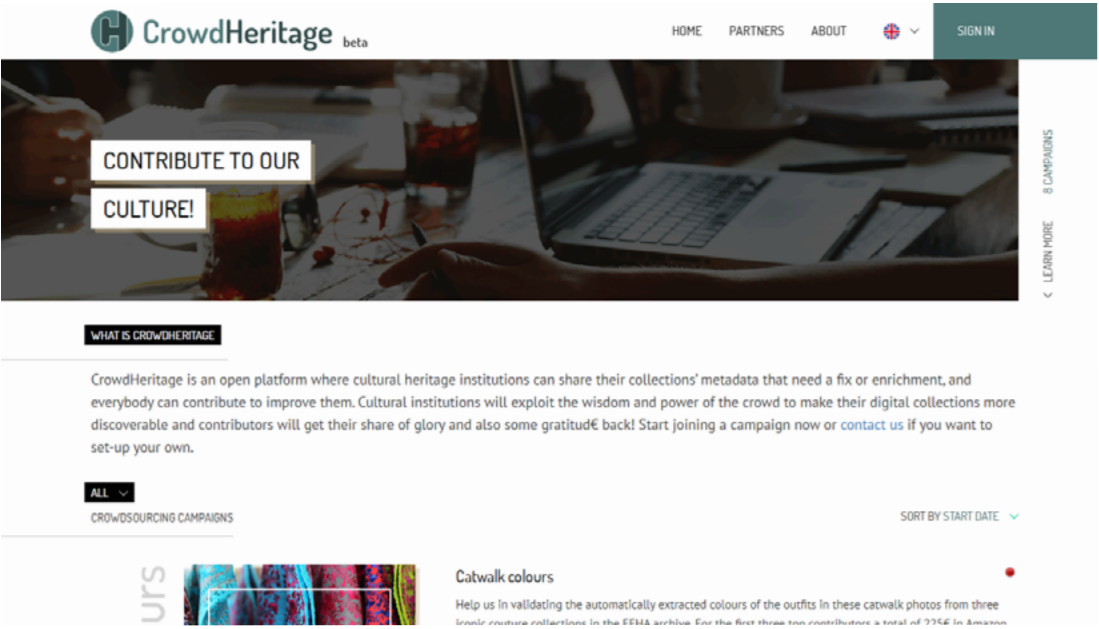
CrowdHeritage beta

HOME PARTNERS ABOUT SIGN IN

CONTRIBUTE TO OUR CULTURE!

8 CAMPAIGNS

LEARN MORE

WHAT IS CROWDHERITAGE

CrowdHeritage is an open platform where cultural heritage institutions can share their collections' metadata that need a fix or enrichment, and everybody can contribute to improve them. Cultural institutions will exploit the wisdom and power of the crowd to make their digital collections more discoverable and contributors will get their share of glory and also some gratitud€ back! Start joining a campaign now or contact us if you want to set-up your own.

ALL

CROWDSOURCING CAMPAIGNS

SORT BY START DATE

urs

Catwalk colours

Help us in validating the automatically extracted colours of the outfits in these catwalk photos from three iconic couture collections in the EFHA archive. For the first three top contributors a total of 225€ in Amazon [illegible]